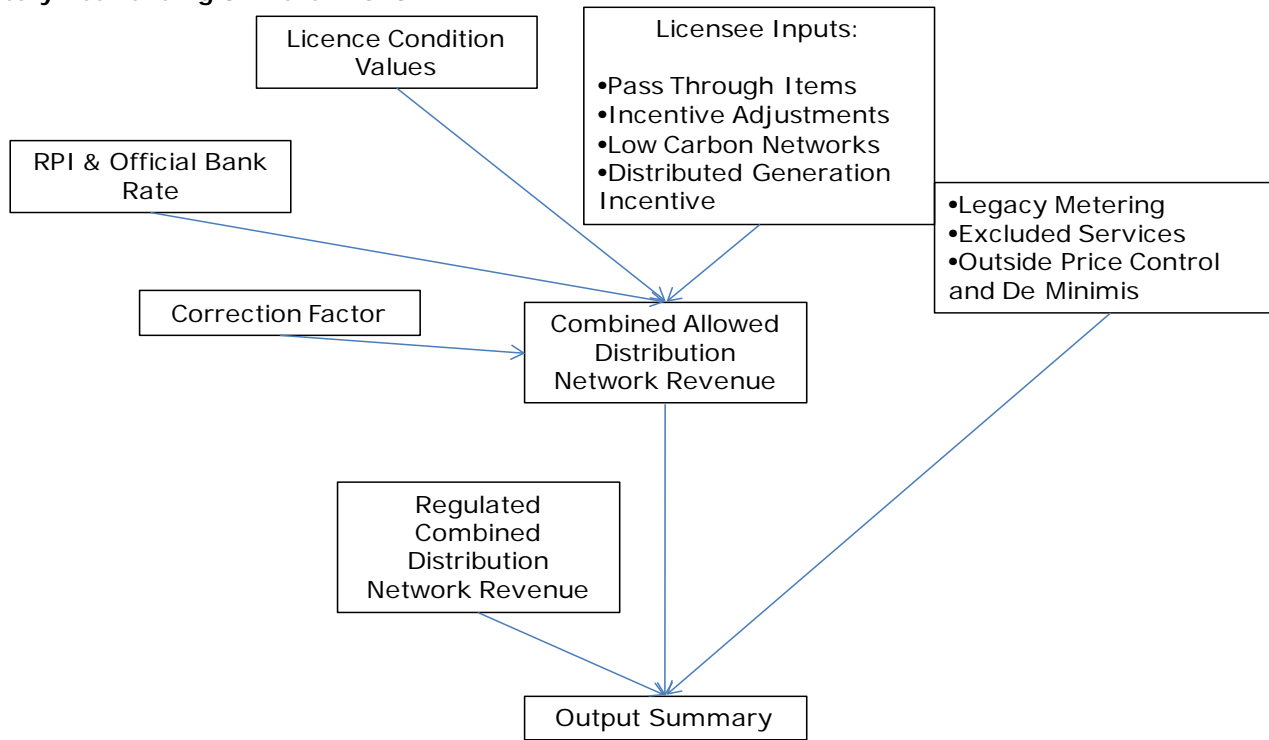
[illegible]

Licence Condition Values

Licensee Inputs:

•Pass Through Items
•Incentive Adjustments
•Low Carbon Networks
•Distributed Generation Incentive

RPI & Official Bank Rate

•Legacy Metering
•Excluded Services
•Outside Price Control and De Minimis

Correction Factor

Combined Allowed Distribution Network Revenue

Regulated Combined Distribution Network Revenue

Output Summary